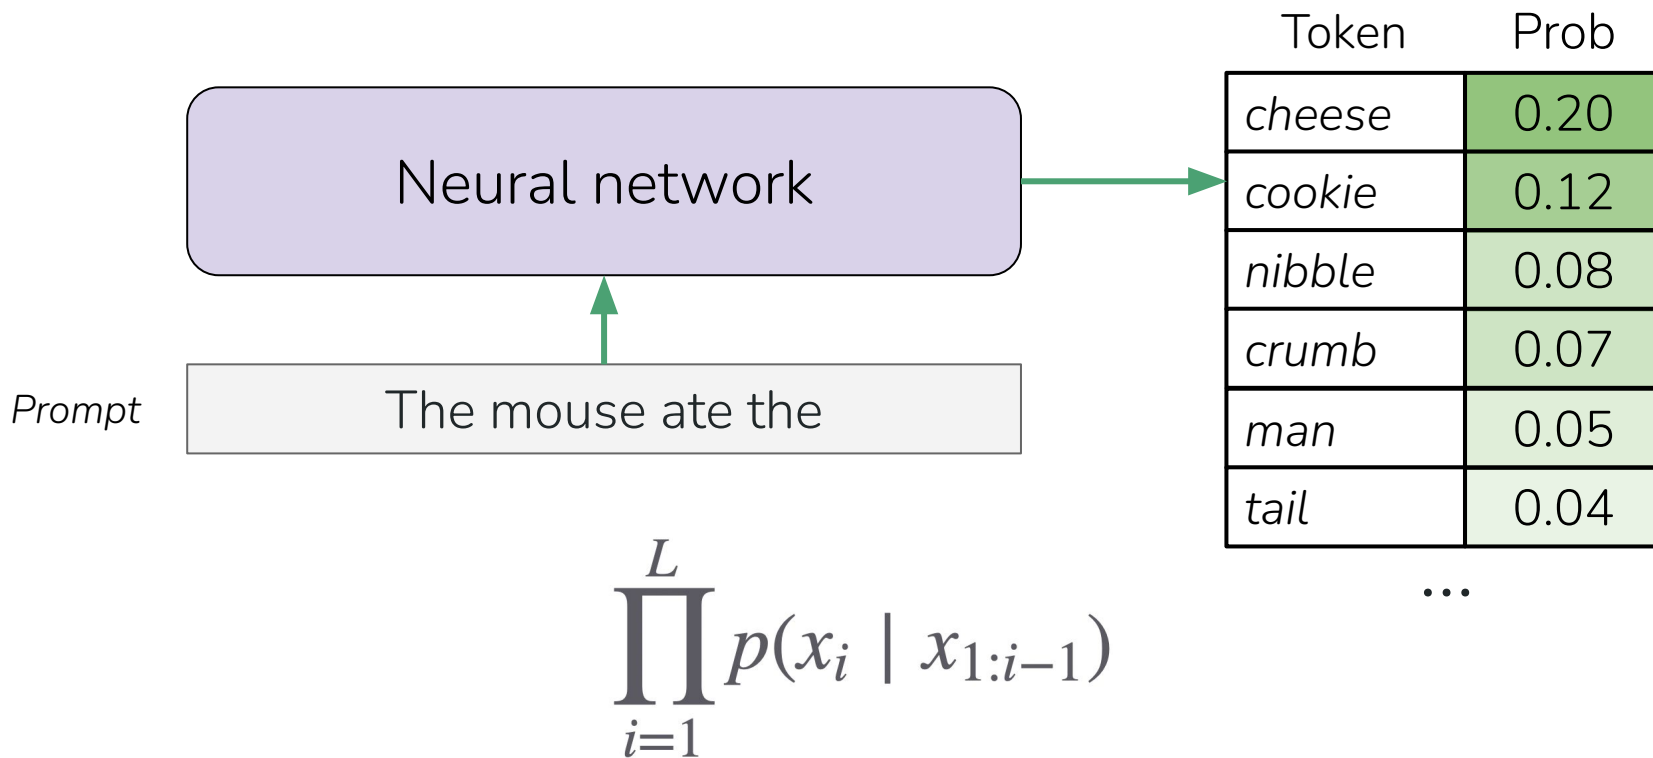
Neural network

Prompt

The mouse ate the

| Token | Prob |
|---|---|
| cheese | 0.20 |
| cookie | 0.12 |
| nibble | 0.08 |
| crumb | 0.07 |
| man | 0.05 |
| tail | 0.04 |

...

$\prod_{i=1}^{L} p(x_i \mid x_{1:i-1})$